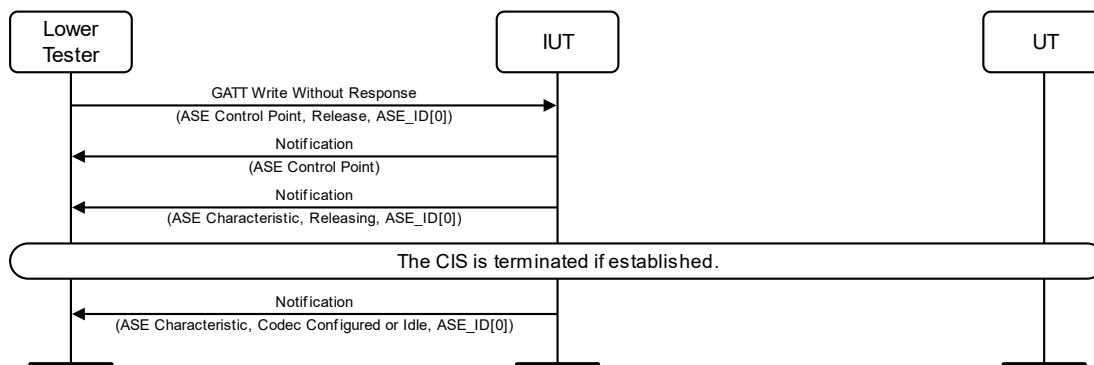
Lower Tester

IUT

UT

GATT Write Without Response

(ASE Control Point, Release, ASE_ID[0])

Notification

(ASE Control Point)

Notification

(ASE Characteristic, Releasing, ASE_ID[0])

The CIS is terminated if established.

Notification

(ASE Characteristic, Codec Configured or Idle, ASE_ID[0])